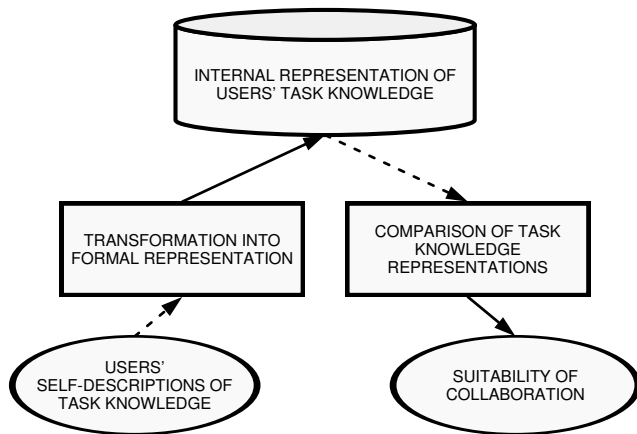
INTERNAL REPRESENTATION OF USERS' TASK KNOWLEDGE

TRANSFORMATION INTO FORMAL REPRESENTATION

COMPARISON OF TASK KNOWLEDGE REPRESENTATIONS

USERS' SELF-DESCRIPTIONS OF TASK KNOWLEDGE

SUITABILITY OF COLLABORATION